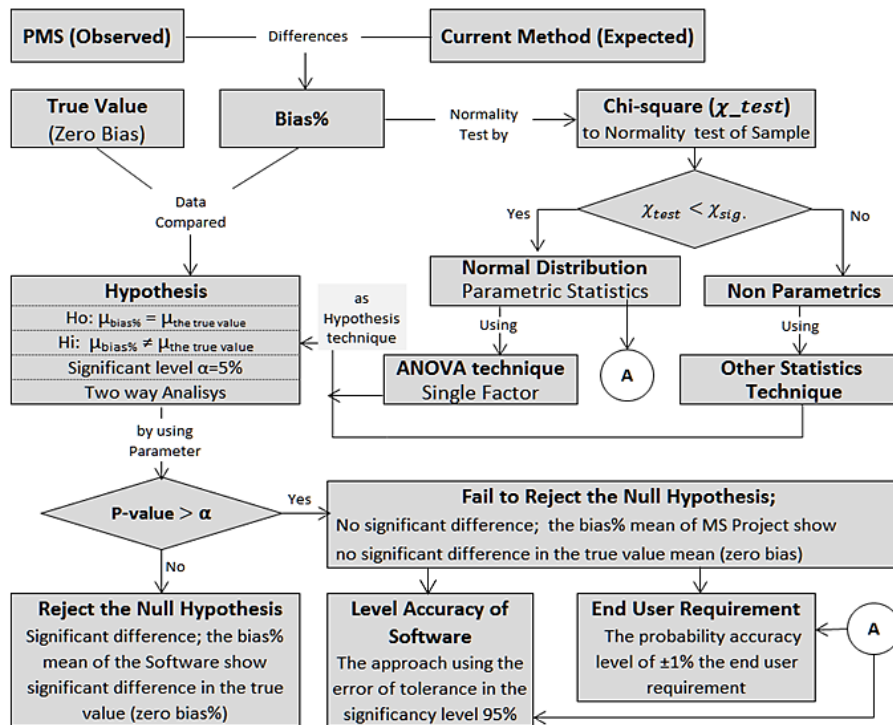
PMS (Observed)

Differences

Current Method (Expected)

True Value
(Zero Bias)

Bias%

Normality Test by

Chi-square ($\chi\_test$)
to Normality test of Sample

Data Compared

$\chi_{test} < \chi_{sig.}$

Yes

No

Normal Distribution
Parametric Statistics

Non Parametrics

Hypothesis

Ho: $\mu_{bias\%} = \mu_{the\ true\ value}$

Hi: $\mu_{bias\%} \neq \mu_{the\ true\ value}$

Significant level α=5%

Two way Analisys

as Hypothesis technique

Using

Using

ANOVA technique
Single Factor

A

Other Statistics Technique

by using Parameter

P-value > α

Yes

Fail to Reject the Null Hypothesis;
No significant difference; the bias% mean of MS Project show no significant difference in the true value mean (zero bias)

No

Reject the Null Hypothesis
Significant difference; the bias% mean of the Software show significant difference in the true value (zero bias%)

Level Accuracy of Software
The approach using the error of tolerance in the significancy level 95%

End User Requirement
The probability accuracy level of ±1% the end user requirement

A